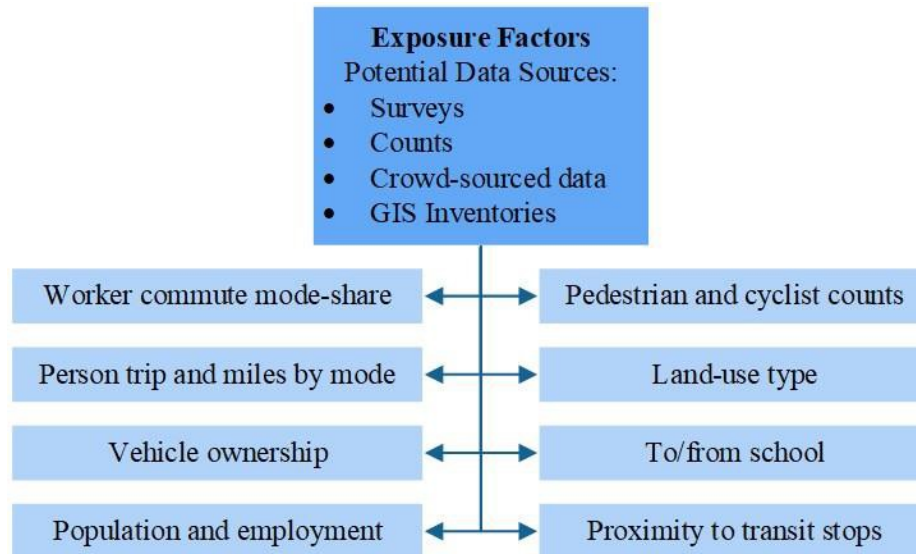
**Exposure Factors**
Potential Data Sources:
- Surveys
- Counts
- Crowd-sourced data
- GIS Inventories

Worker commute mode-share

Pedestrian and cyclist counts

Person trip and miles by mode

Land-use type

Vehicle ownership

To/from school

Population and employment

Proximity to transit stops